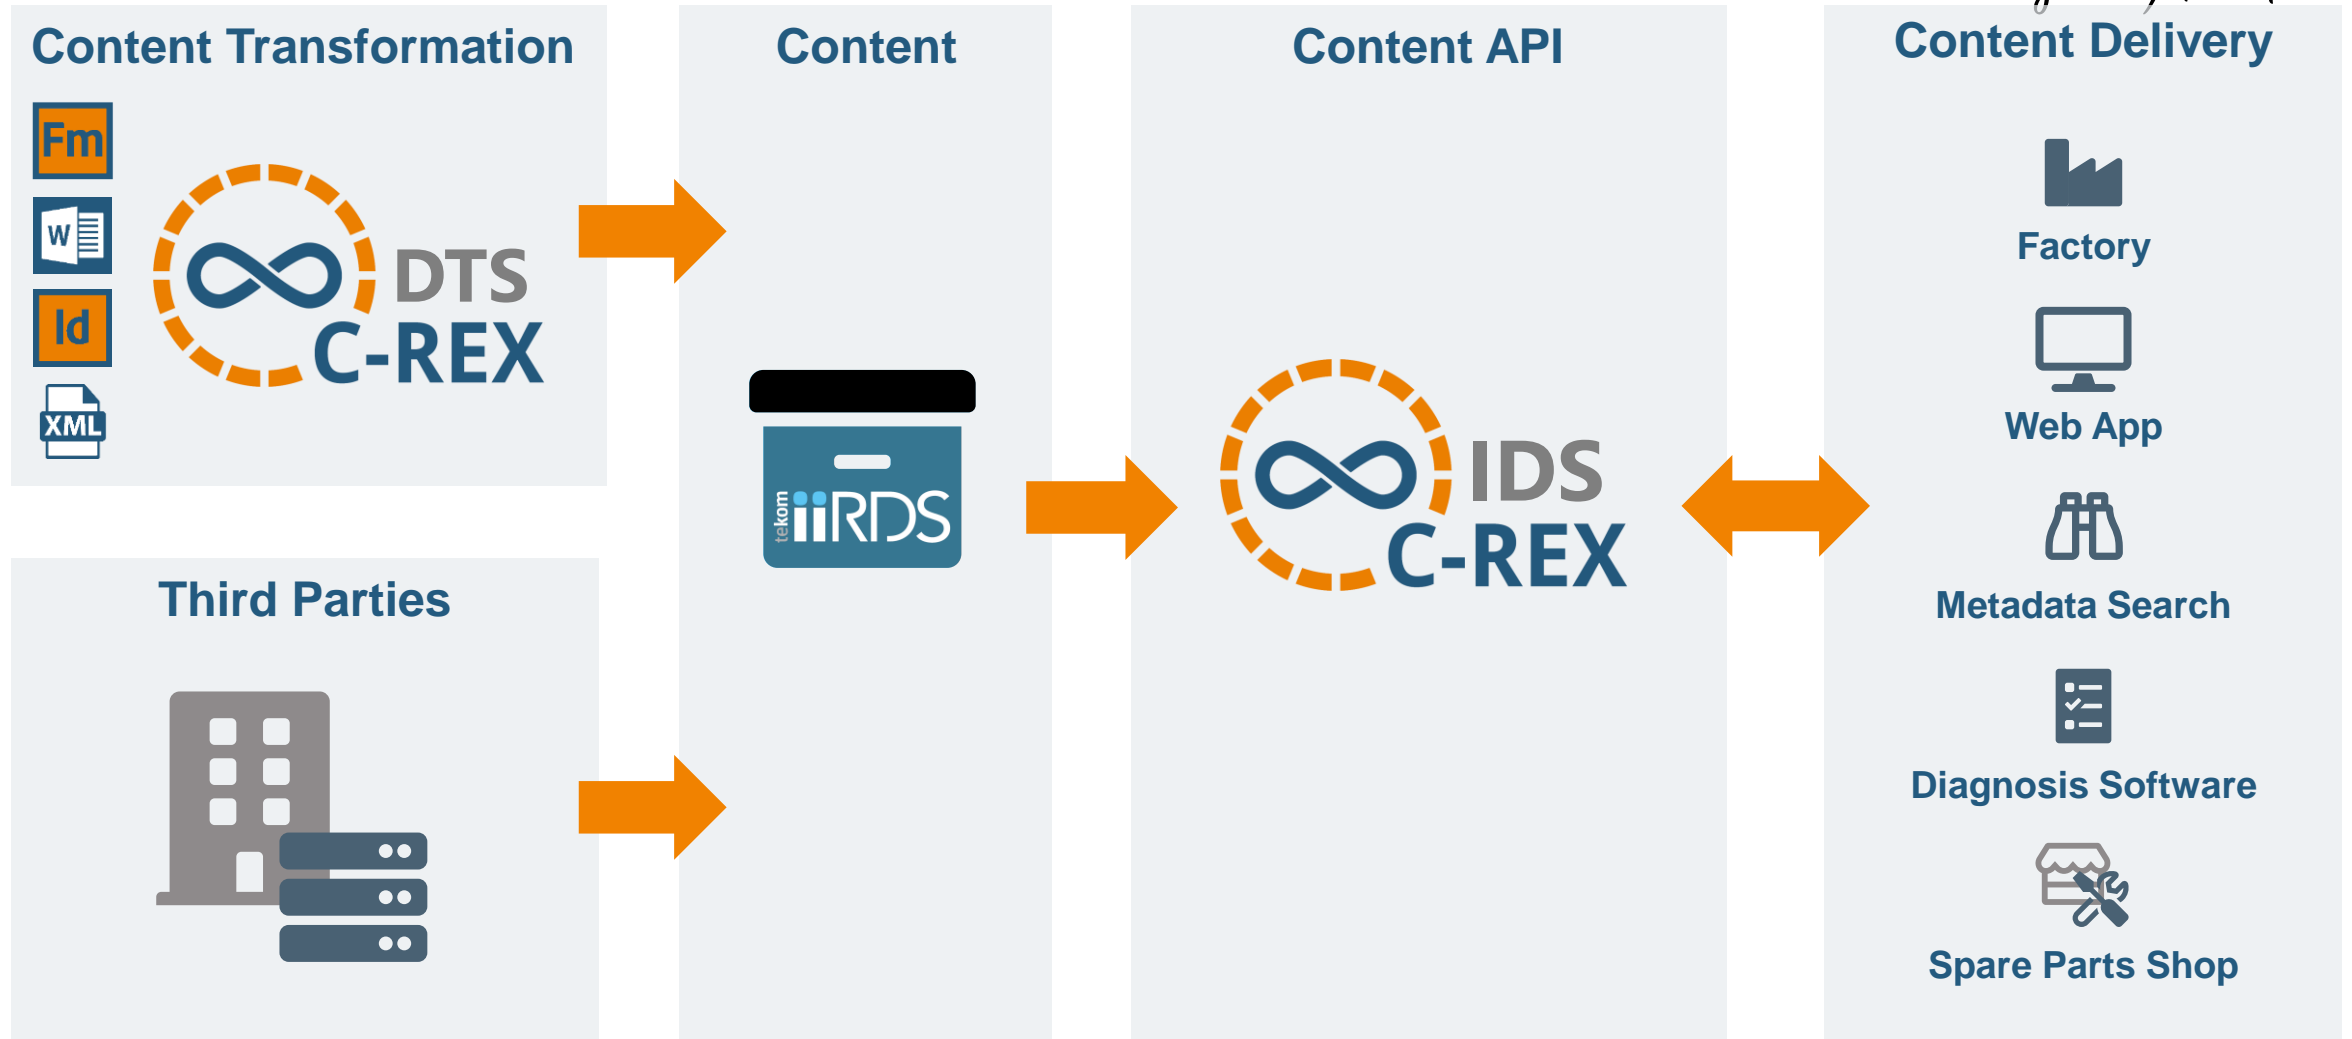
Content Transformation

Fm

W

Id

XML

DTS
C-REX

Content

tekom iiRDS

Content API

IDS
C-REX

Content Delivery

Factory

Web App

Metadata Search

Diagnosis Software

Spare Parts Shop

Third Parties